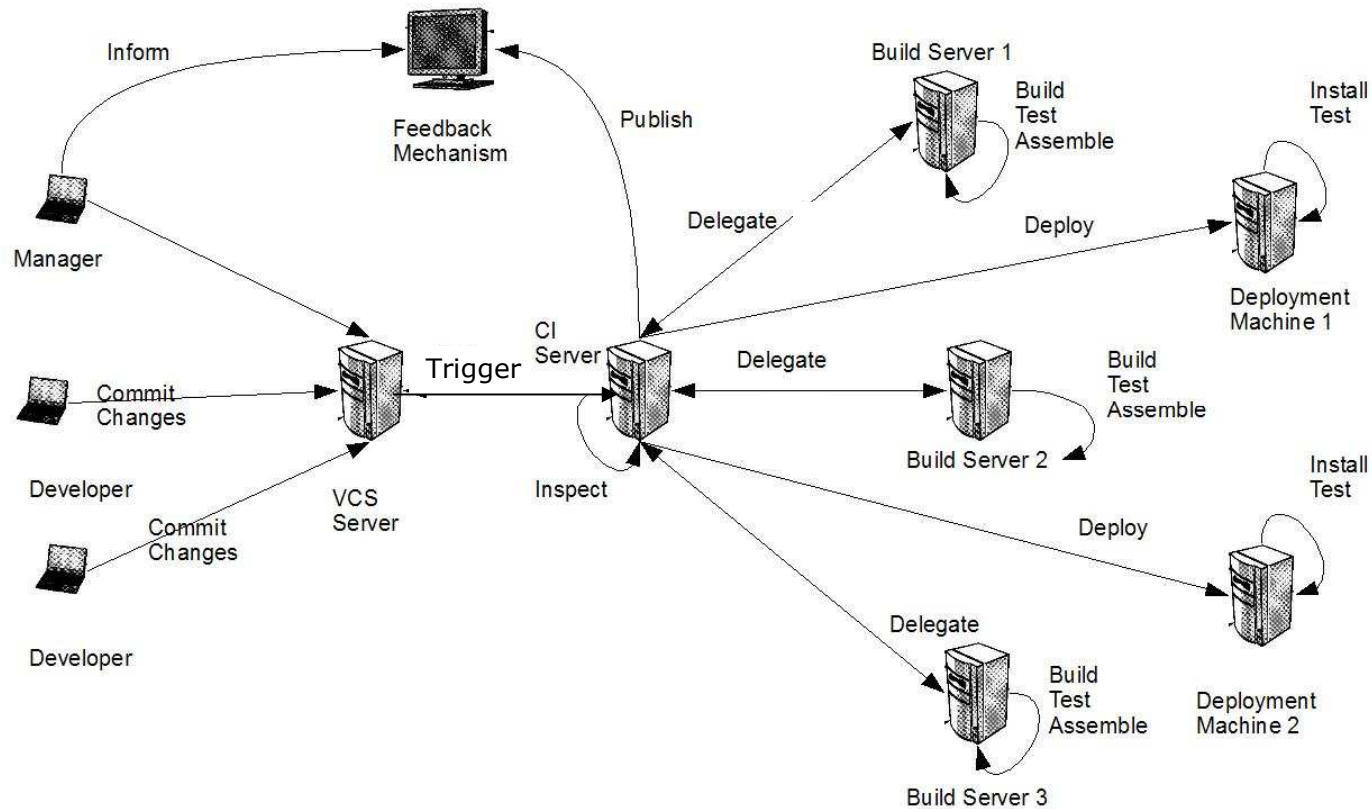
Inform

Feedback Mechanism

Publish

Build Server 1

Build
Test
Assemble

Install
Test

Manager

Delegate

Deploy

Deployment Machine 1

CI Server

Trigger

Delegate

Build
Test
Assemble

Commit Changes

Developer

VCS Server

Inspect

Build Server 2

Install
Test

Commit Changes

Deploy

Developer

Delegate

Build
Test
Assemble

Deployment Machine 2

Build Server 3